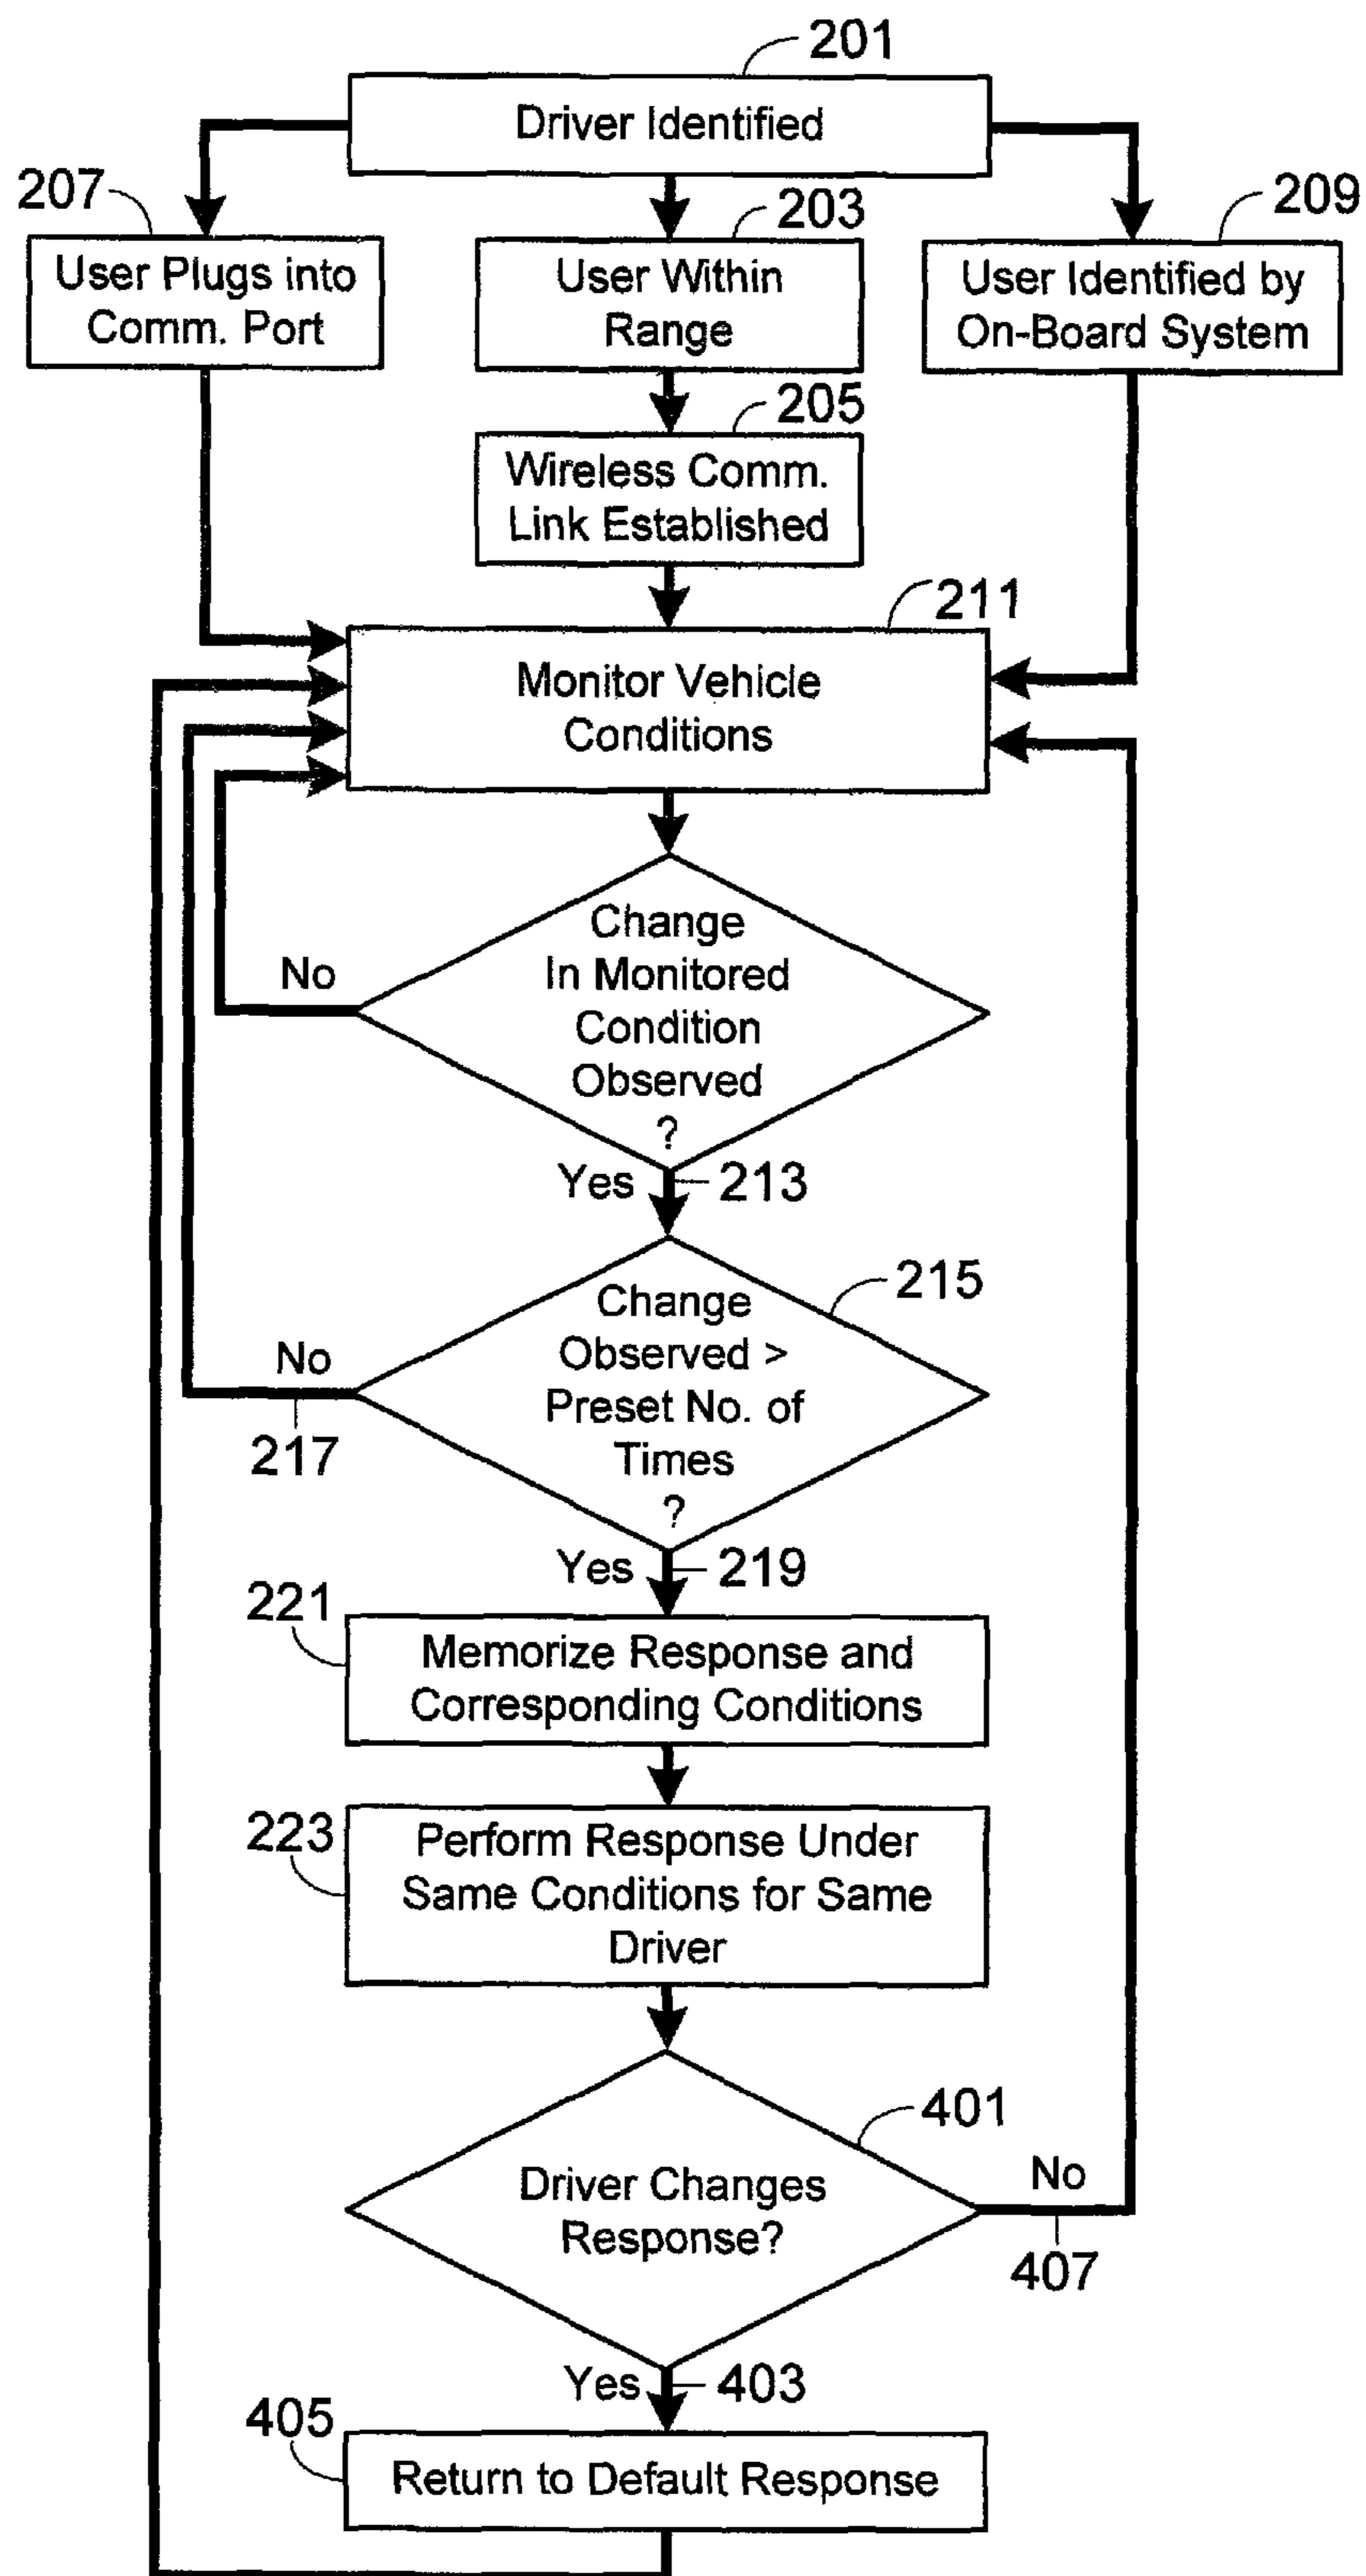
201
Driver Identified

207
User Plugs into Comm. Port

203
User Within Range

209
User Identified by On-Board System

205
Wireless Comm. Link Established

211
Monitor Vehicle Conditions

Change In Monitored Condition Observed ?

No

Yes
213

215
Change Observed > Preset No. of Times ?

No
217

Yes
219

221
Memorize Response and Corresponding Conditions

223
Perform Response Under Same Conditions for Same Driver

401
Driver Changes Response?

No
407

Yes
403

405
Return to Default Response